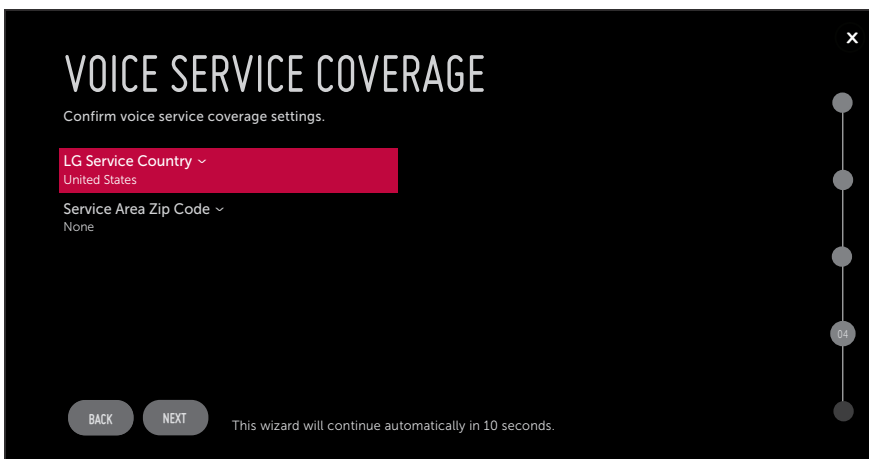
VOICE SERVICE COVERAGE

Confirm voice service coverage settings.

LG Service Country ˅
United States

Service Area Zip Code ˅
None

×

04

BACK NEXT This wizard will continue automatically in 10 seconds.